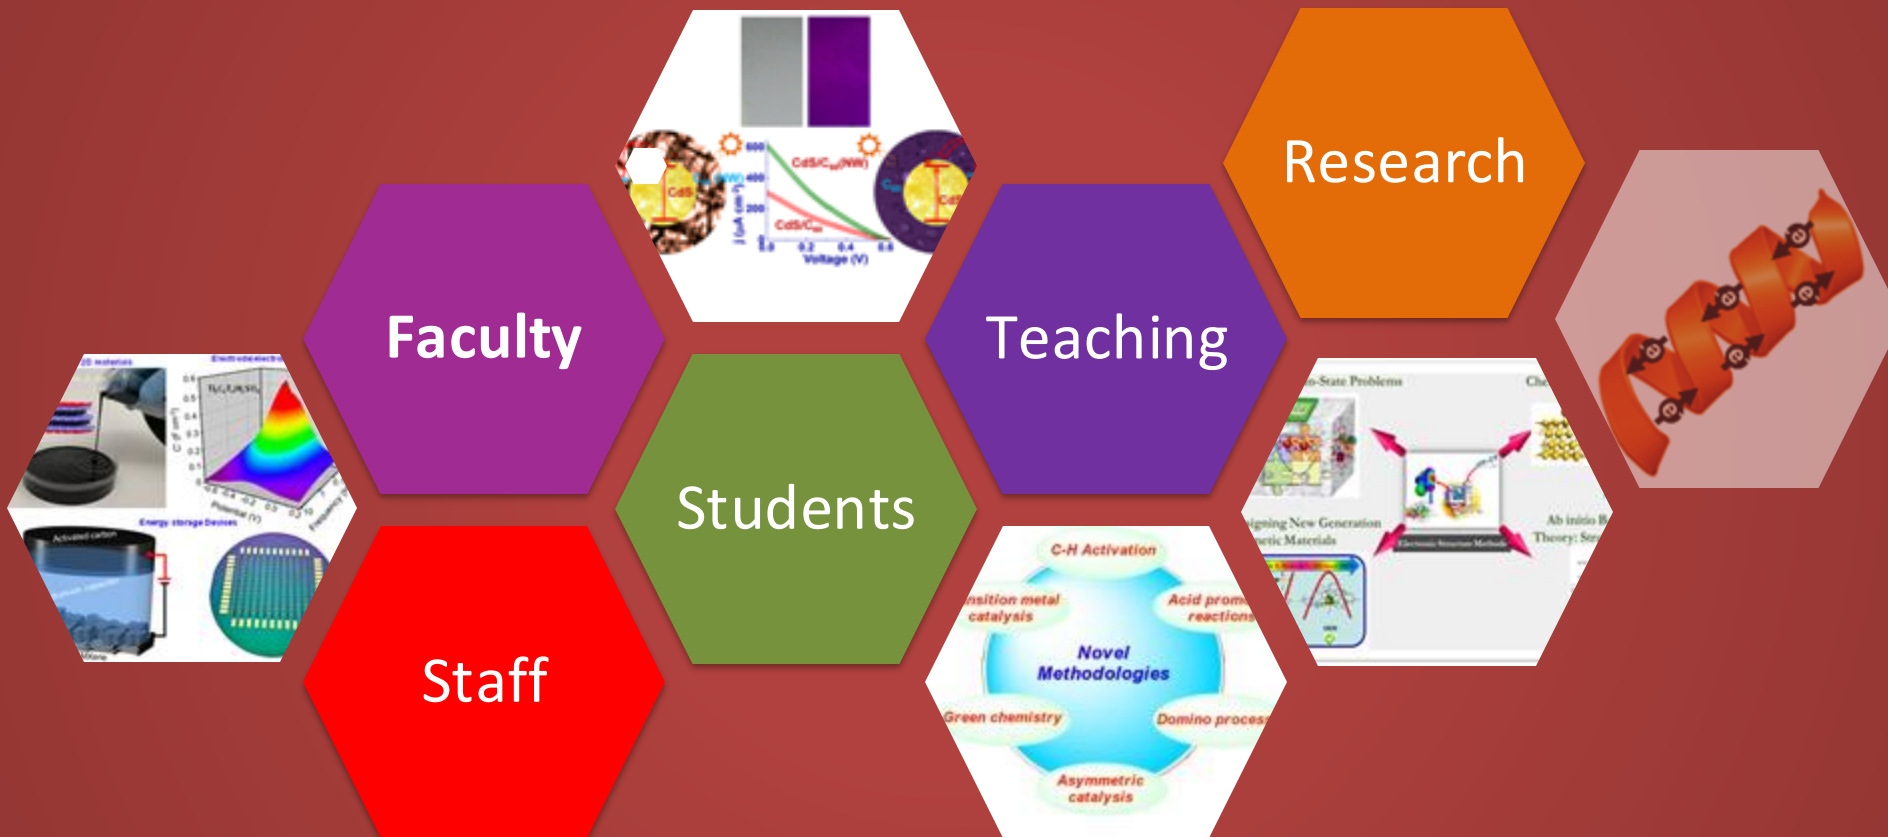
Research

Faculty

Teaching

Students

Staff

CdS/C$_{60}$(NW)

CdS/C$_{60}$

CdS

Voltage (V)

C-H Activation

nsition metal catalysis

Acid prom reactions

Novel Methodologies

Green chemistry

Domino proces

Asymmetric catalysis

-State Problems

igning New Generation etic Materials

Ab initio R Theory: Str

Energy storage Devices

Activated carbon

Potential (V)